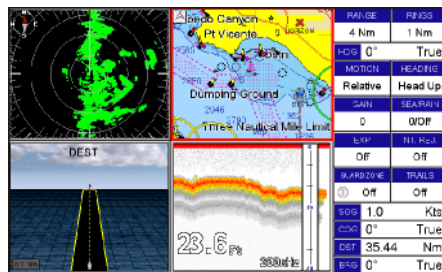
Redondo Canyon
Pt Vicente
Dumping Ground
Three Nautical Mile Limit
DEST
23.6 Ft
200kHz

| RANGE | RINGS |
|---|---|
| 4 Nm | 1 Nm |
| HDG 0° | True |
| MOTION | HEADING |
| Relative | Head Up |
| GAIN | SEA/RAIN |
| 0 | 0/Off |
| EXP | INT. REJ |
| Off | Off |
| GUARDZONE | TRAILS |
| Off | Off |

SOG 1.0 Kts
COG 0° True
DST 35.44 Nm
BRG 0° True